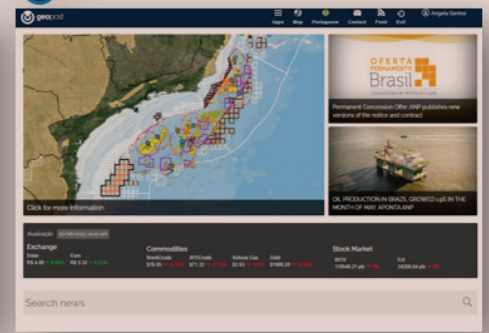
geopost

Apps Map Portuguese Contact Feed Exit Angela Santos

Click for more information

OFERTA PERMANENTE Brasil

Permanent Concession Offer: ANP publishes new versions of the notice and contract

OIL PRODUCTION IN BRAZIL GREW 1.9% IN THE MONTH OF MAY, APONTA ANP

Atualização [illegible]

Exchange

Dollar R$ 4.98 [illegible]

Euro R$ 5.12 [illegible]

Commodities

BrentCrude $76.95 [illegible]

WTICrude $71.32 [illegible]

Natural Gas $2.63 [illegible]

Gold $1965.35 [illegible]

Stock Market

IBOV 118646.21 pts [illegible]

DJI 34288.64 pts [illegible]

Search news